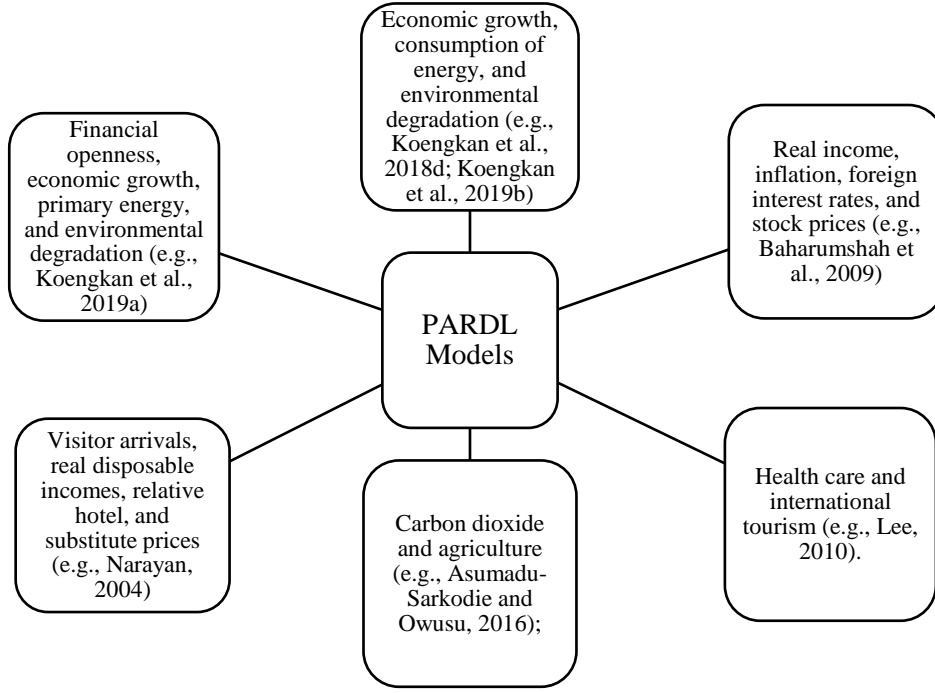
Economic growth, consumption of energy, and environmental degradation (e.g., Koengkan et al., 2018d; Koengkan et al., 2019b)

Financial openness, economic growth, primary energy, and environmental degradation (e.g., Koengkan et al., 2019a)

Real income, inflation, foreign interest rates, and stock prices (e.g., Baharumshah et al., 2009)

PARDL Models

Visitor arrivals, real disposable incomes, relative hotel, and substitute prices (e.g., Narayan, 2004)

Carbon dioxide and agriculture (e.g., Asumadu-Sarkodie and Owusu, 2016);

Health care and international tourism (e.g., Lee, 2010).